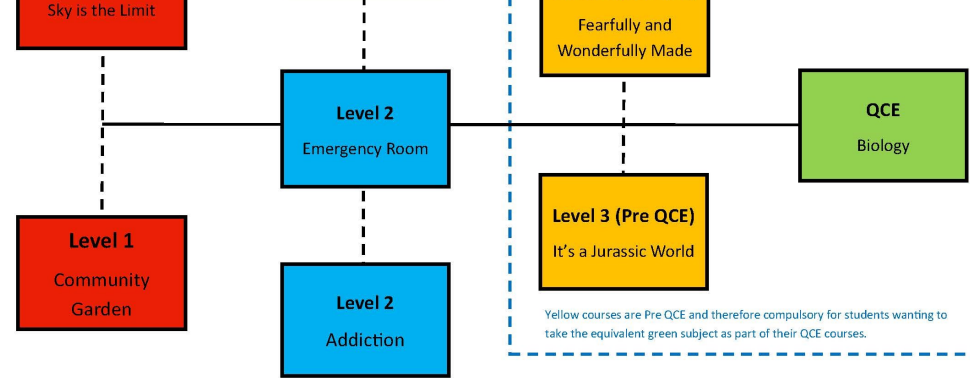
Sky is the Limit

Level 1
Community Garden

Level 2
Emergency Room

Level 2
Addiction

Fearfully and Wonderfully Made

Level 3 (Pre QCE)
It's a Jurassic World

QCE
Biology

Yellow courses are Pre QCE and therefore compulsory for students wanting to take the equivalent green subject as part of their QCE courses.